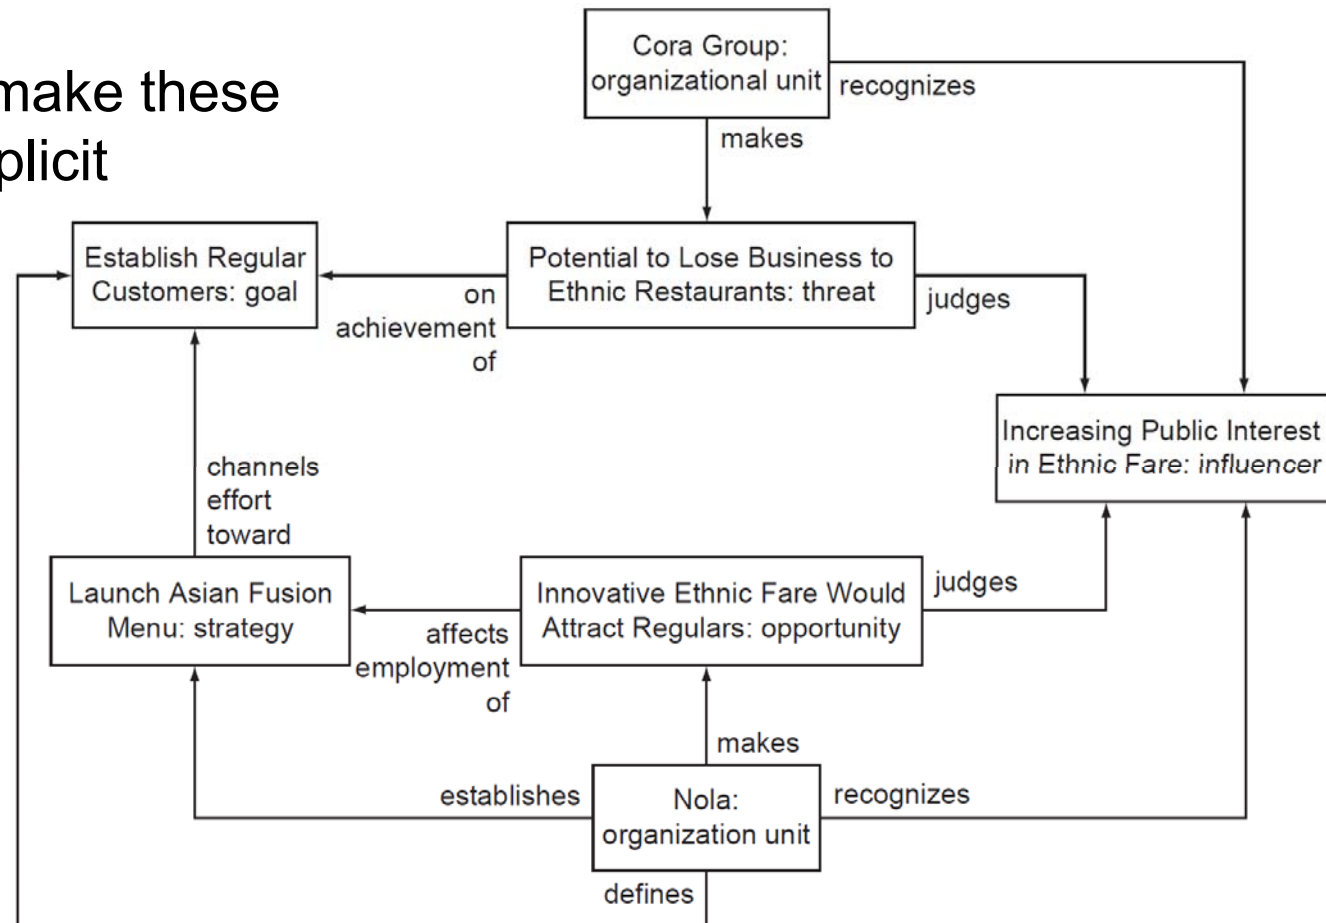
make these
plicit

Cora Group: organizational unit

recognizes

makes

Establish Regular Customers: goal

on achievement of

Potential to Lose Business to Ethnic Restaurants: threat

judges

Increasing Public Interest in Ethnic Fare: influencer

channels effort toward

Launch Asian Fusion Menu: strategy

affects employment of

Innovative Ethnic Fare Would Attract Regulars: opportunity

judges

makes

establishes

Nola: organization unit

recognizes

defines